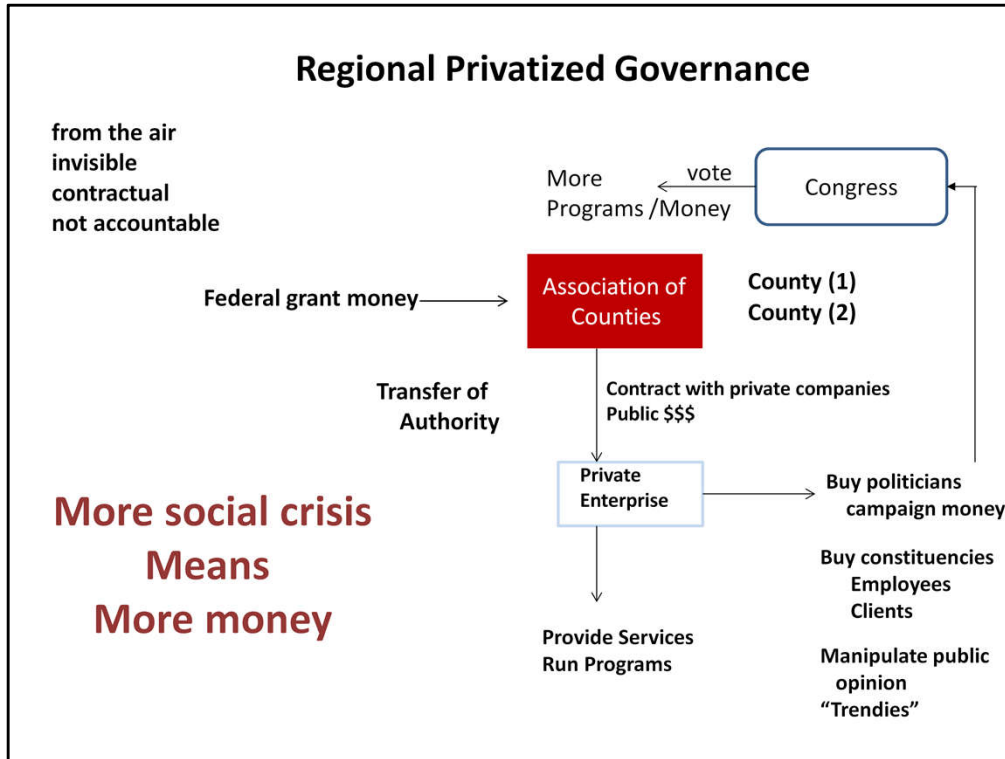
Regional Privatized Governance

from the air
invisible
contractual
not accountable

More Programs /Money

vote

Congress

Federal grant money

Association of Counties

County (1)
County (2)

Transfer of Authority

Contract with private companies
Public $$$

Private Enterprise

Buy politicians
campaign money

More social crisis
Means
More money

Buy constituencies
Employees
Clients

Provide Services
Run Programs

Manipulate public opinion
"Trendies"